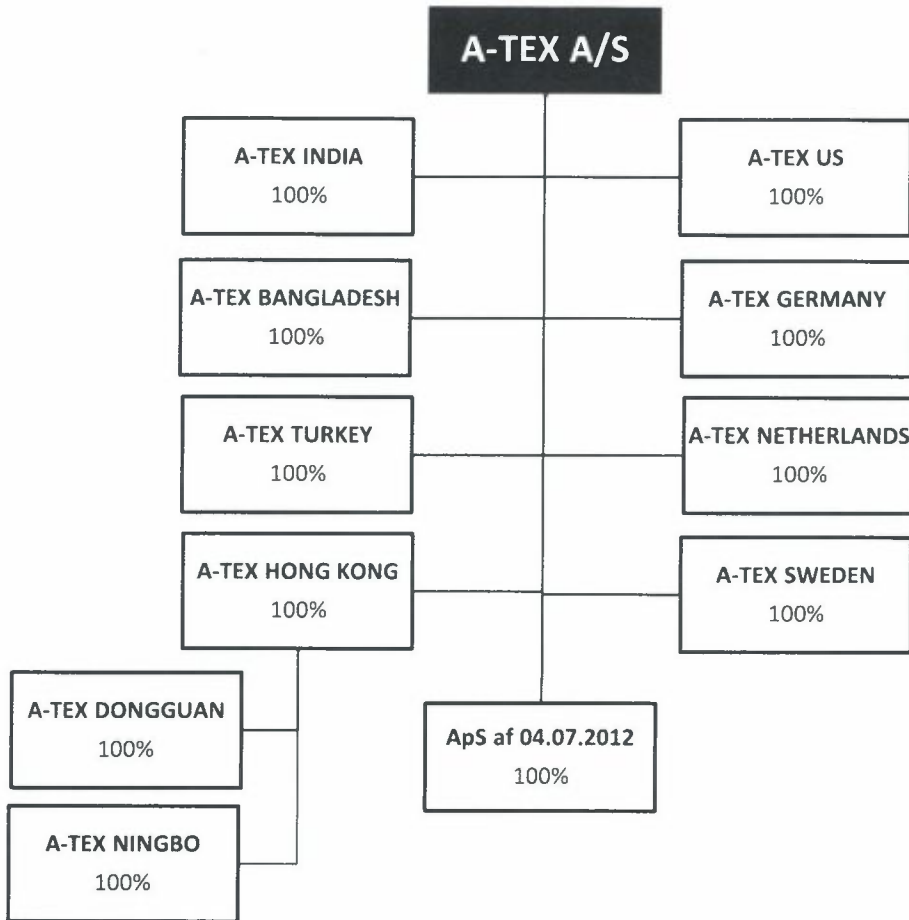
A-TEX A/S

A-TEX INDIA
100%

A-TEX US
100%

A-TEX BANGLADESH
100%

A-TEX GERMANY
100%

A-TEX TURKEY
100%

A-TEX NETHERLANDS
100%

A-TEX HONG KONG
100%

A-TEX SWEDEN
100%

A-TEX DONGGUAN
100%

ApS af 04.07.2012
100%

A-TEX NINGBO
100%